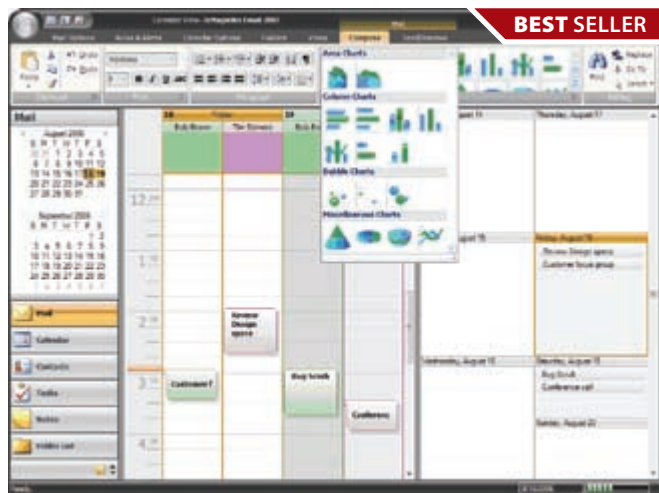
BEST SELLER

Mail

Area Charts
Column Charts
Bubble Charts
Miscellaneous Charts

August 2006
S M T W T F S

September 2006
S M T W T F S

12 pm
1 pm
2 pm
3 pm
4 pm

Review Design specs
Customer f
Bug Scrub
Conference

Mail
Calendar
Contacts
Tasks
Notes
Folder List

Thursday, August 17
Friday, August 18
Review Design specs
Customer focus group
Wednesday, August 16
Saturday, August 19
Bug Scrub
Conference call
Sunday, August 20

Ready